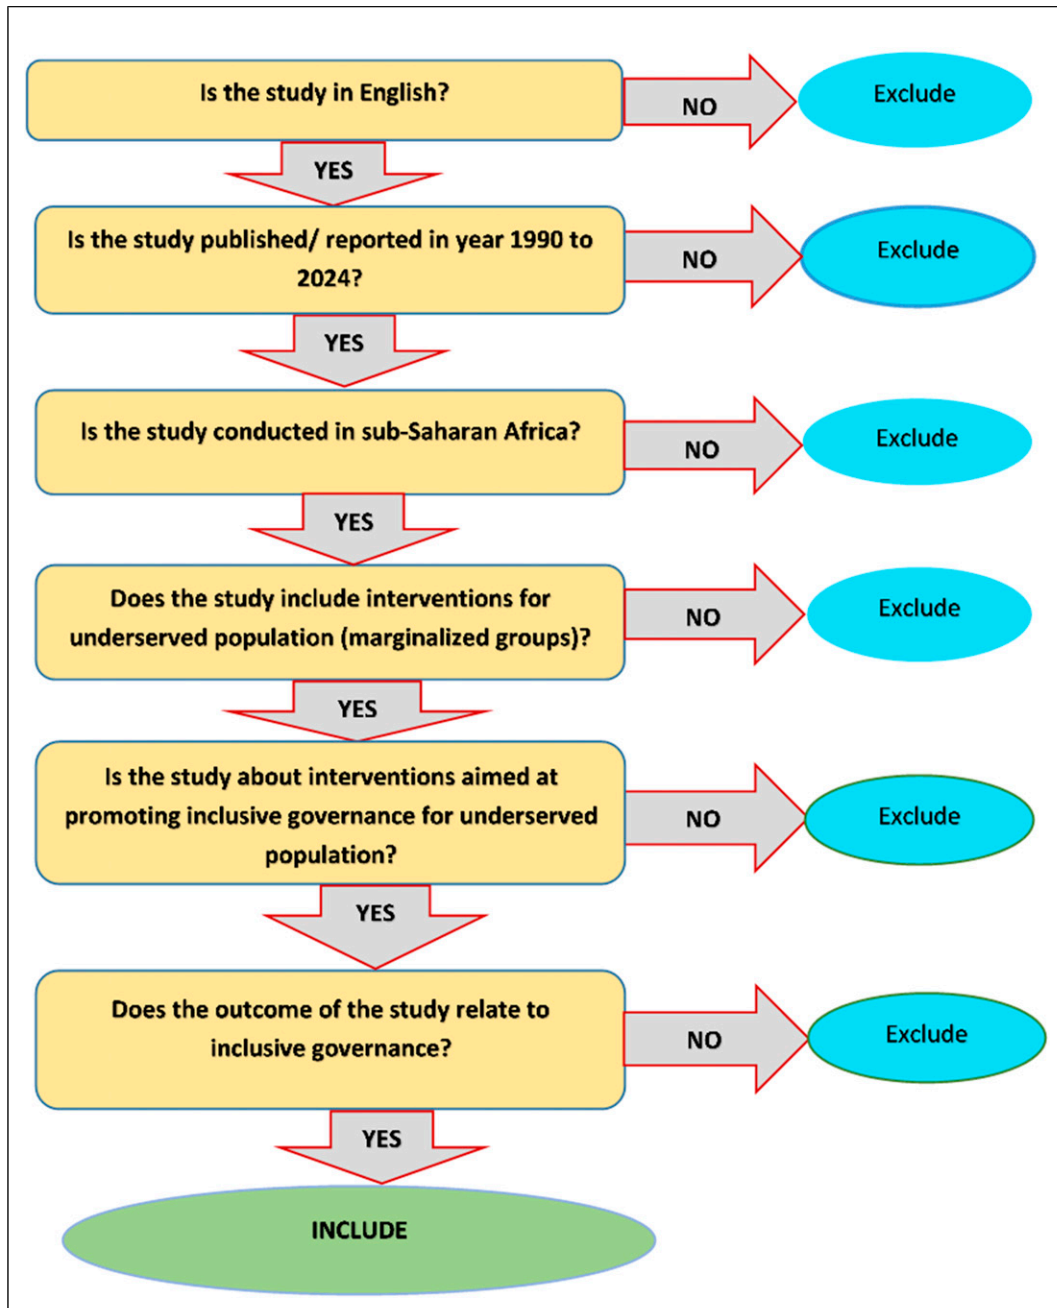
Is the study in English?

NO

Exclude

YES

Is the study published/ reported in year 1990 to 2024?

NO

Exclude

YES

Is the study conducted in sub-Saharan Africa?

NO

Exclude

YES

Does the study include interventions for underserved population (marginalized groups)?

NO

Exclude

YES

Is the study about interventions aimed at promoting inclusive governance for underserved population?

NO

Exclude

YES

Does the outcome of the study relate to inclusive governance?

NO

Exclude

YES

INCLUDE